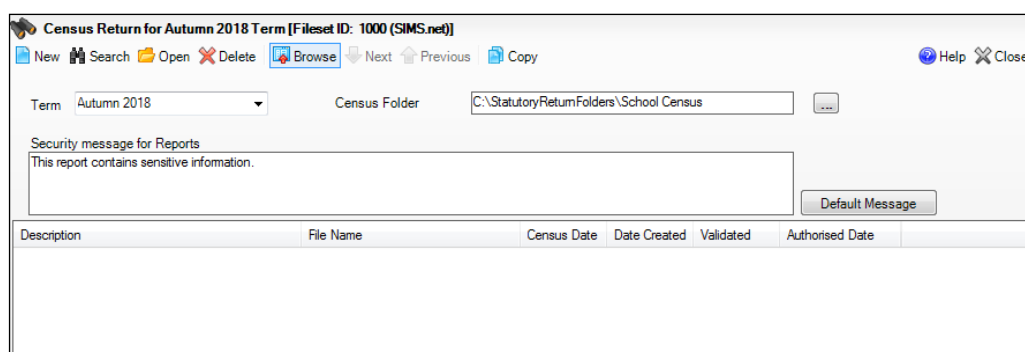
Census Return for Autumn 2018 Term [Fileset ID: 1000 (SIMS.net)]

New Search Open Delete Browse Next Previous Copy Help Close

Term Autumn 2018 Census Folder C:\StatutoryReturnFolders\School Census ...

Security message for Reports
This report contains sensitive information.

Default Message

| Description | File Name | Census Date | Date Created | Validated | Authorised Date |
|---|---|---|---|---|---|